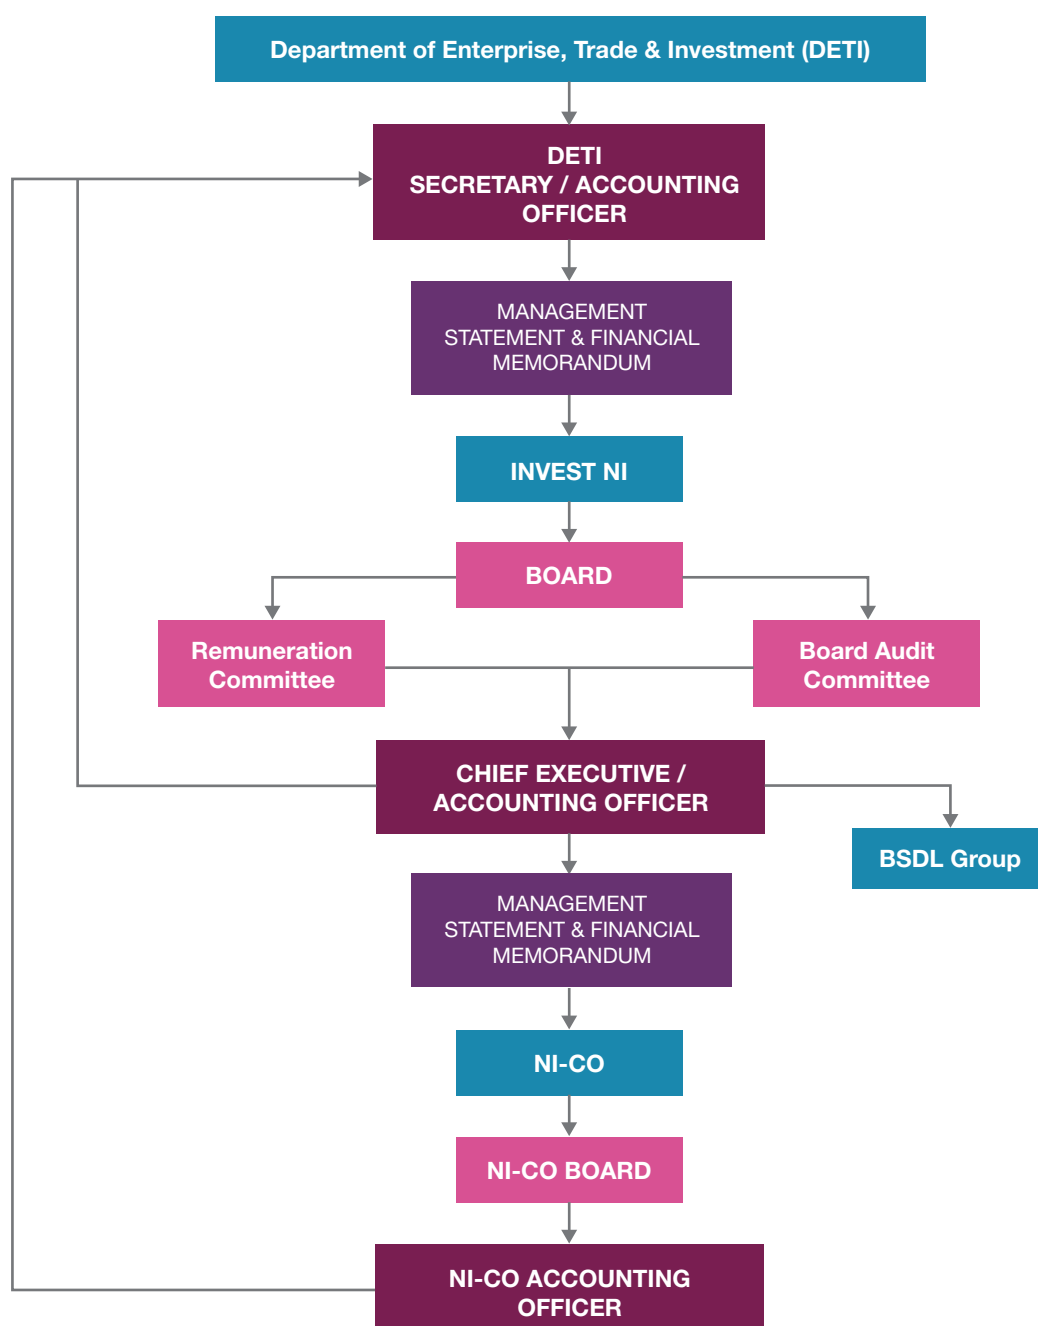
Department of Enterprise, Trade & Investment (DETI)

DETI
SECRETARY / ACCOUNTING OFFICER

MANAGEMENT STATEMENT & FINANCIAL MEMORANDUM

INVEST NI

BOARD

Remuneration Committee

Board Audit Committee

CHIEF EXECUTIVE / ACCOUNTING OFFICER

BSDL Group

MANAGEMENT STATEMENT & FINANCIAL MEMORANDUM

NI-CO

NI-CO BOARD

NI-CO ACCOUNTING OFFICER